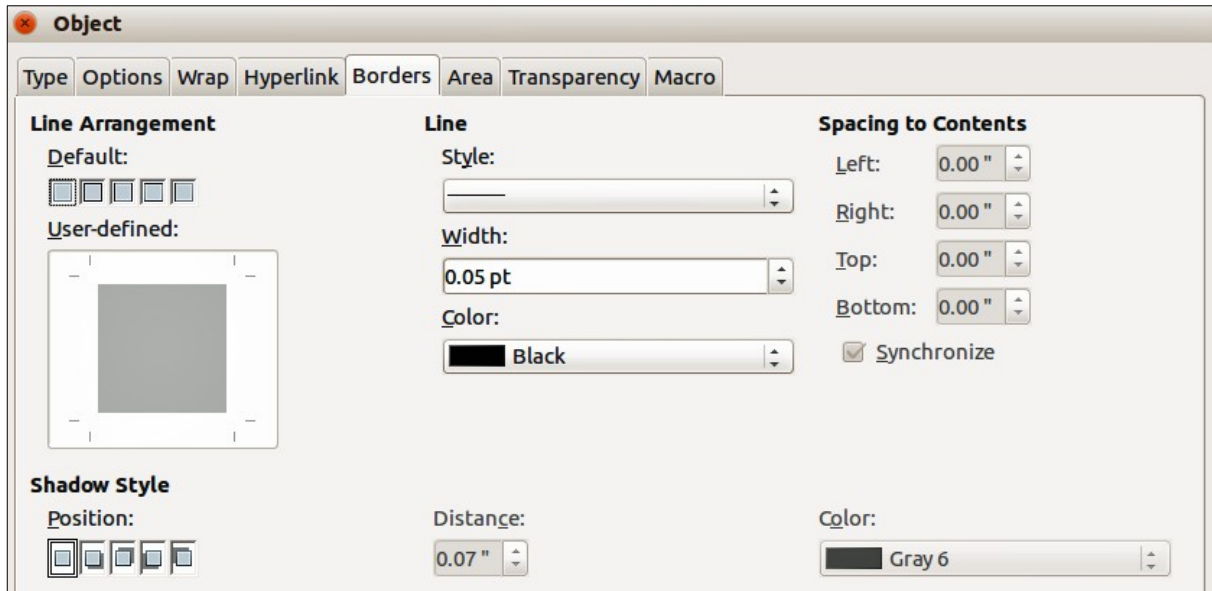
Object

Type | Options | Wrap | Hyperlink | Borders | Area | Transparency | Macro

Line Arrangement

Default:

User-defined:

Line

Style:

Width:

0.05 pt

Color:

Black

Spacing to Contents

Left: 0.00 "

Right: 0.00 "

Top: 0.00 "

Bottom: 0.00 "

Synchronize

Shadow Style

Position:

Distance:

0.07 "

Color:

Gray 6